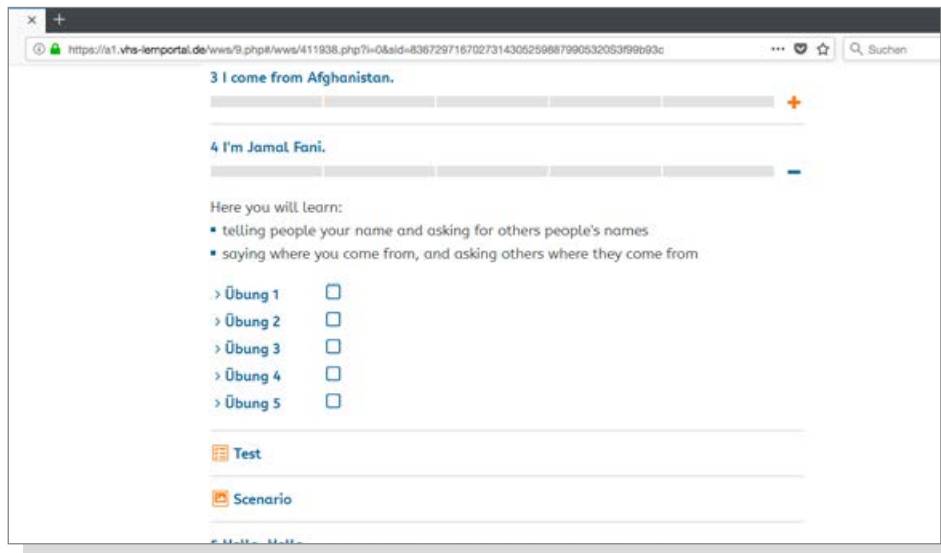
×   +

https://a1.vhs-lernportal.de/wws/9.php#/wws/411938.php?i=0&sid=83672971670273143052598879905320S3f99b93c

Q Suchen

3 I come from Afghanistan.

+

4 I'm Jamal Fani.

−

Here you will learn:
▪ telling people your name and asking for others people's names
▪ saying where you come from, and asking others where they come from

› Übung 1
› Übung 2
› Übung 3
› Übung 4
› Übung 5

Test

Scenario

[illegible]